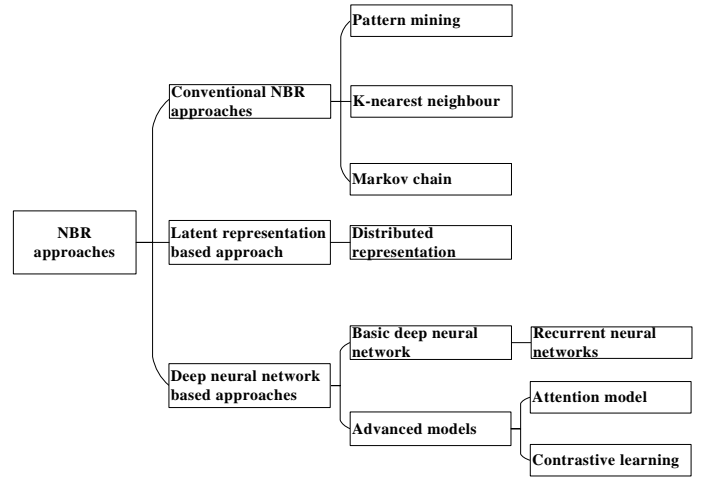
NBR approaches

Conventional NBR approaches

Pattern mining

K-nearest neighbour

Markov chain

Latent representation based approach

Distributed representation

Deep neural network based approaches

Basic deep neural network

Recurrent neural networks

Advanced models

Attention model

Contrastive learning